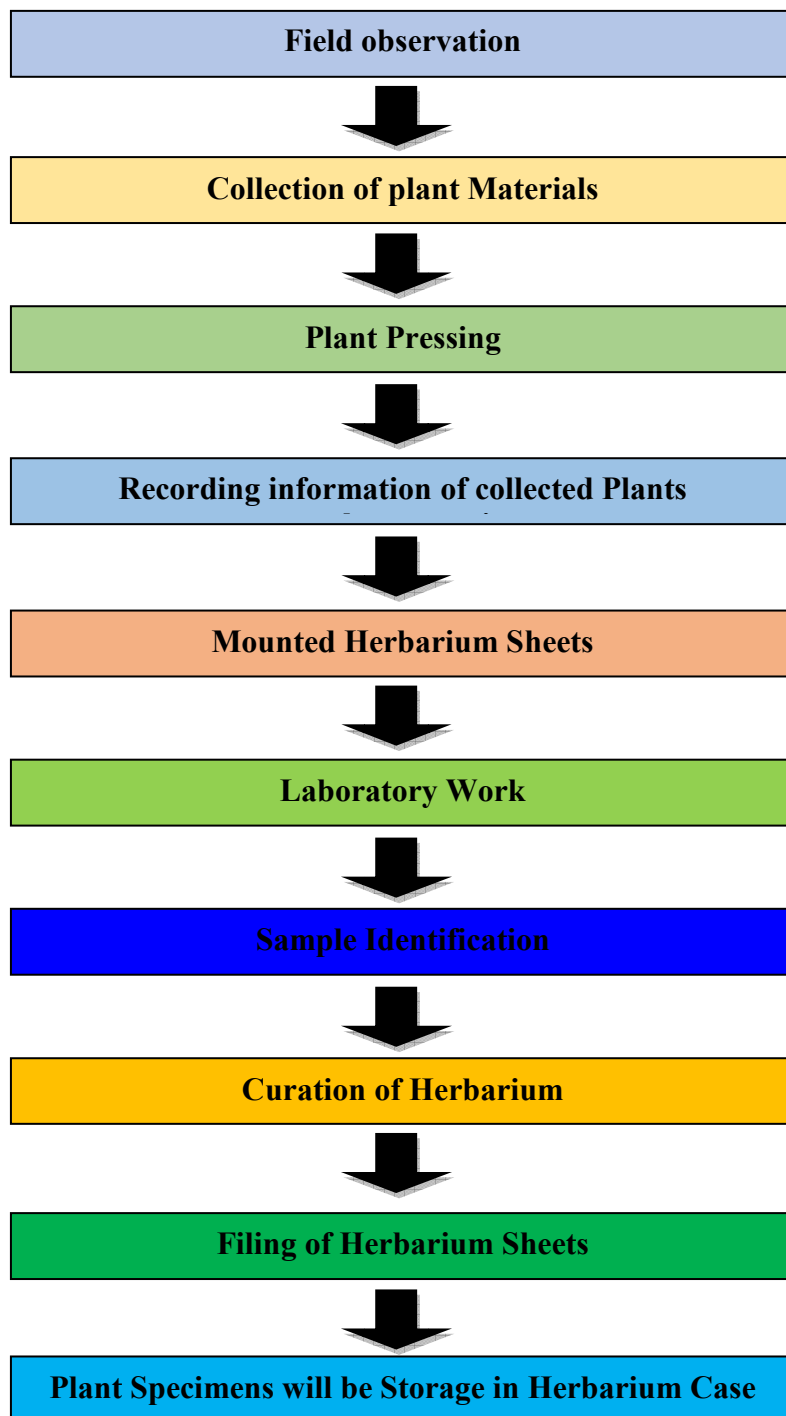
Field observation

Collection of plant Materials

Plant Pressing

Recording information of collected Plants

Mounted Herbarium Sheets

Laboratory Work

Sample Identification

Curation of Herbarium

Filing of Herbarium Sheets

Plant Specimens will be Storage in Herbarium Case